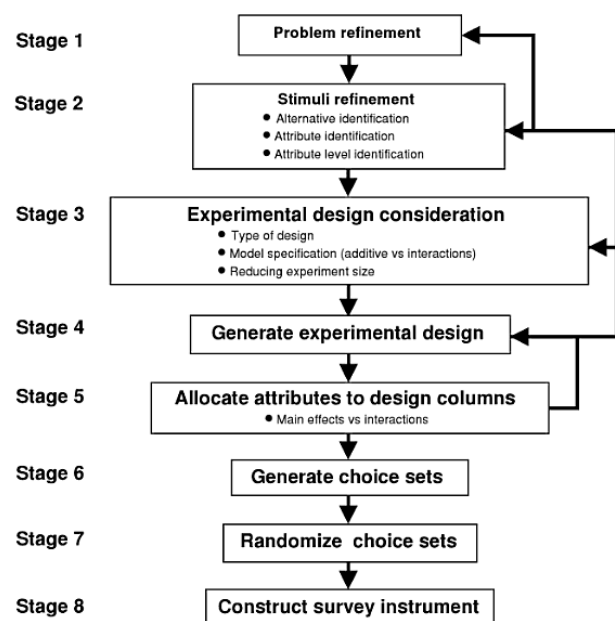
Stage 1

Problem refinement

Stage 2

Stimuli refinement

- Alternative identification
- Attribute identification
- Attribute level identification

Stage 3

Experimental design consideration

- Type of design
- Model specification (additive vs interactions)
- Reducing experiment size

Stage 4

Generate experimental design

Stage 5

Allocate attributes to design columns

- Main effects vs interactions

Stage 6

Generate choice sets

Stage 7

Randomize choice sets

Stage 8

Construct survey instrument